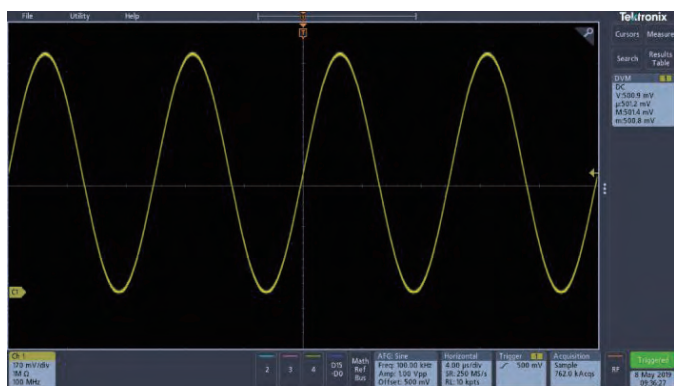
File Utility Help

Tektronix

Cursors Measure

Search Results Table

DVM
DC
V:500.9 mV
μ:501.2 mV
M:501.4 mV
m:500.8 mV

C1

Ch 1
170 mV/div
1M Ω
200 MHz

2 3 4 D15-D0

Math Ref Bus

AFG: Sine
Freq: 100.00 kHz
Amp: 1.00 Vpp
Offset: 500 mV

Horizontal
4.00 μs/div
SR: 250 MS/s
RL: 10 kpts

Trigger
500 mV

Acquisition
Sample
762.0 kAcqs

RF

Triggered

8 May 2019
09:56:27